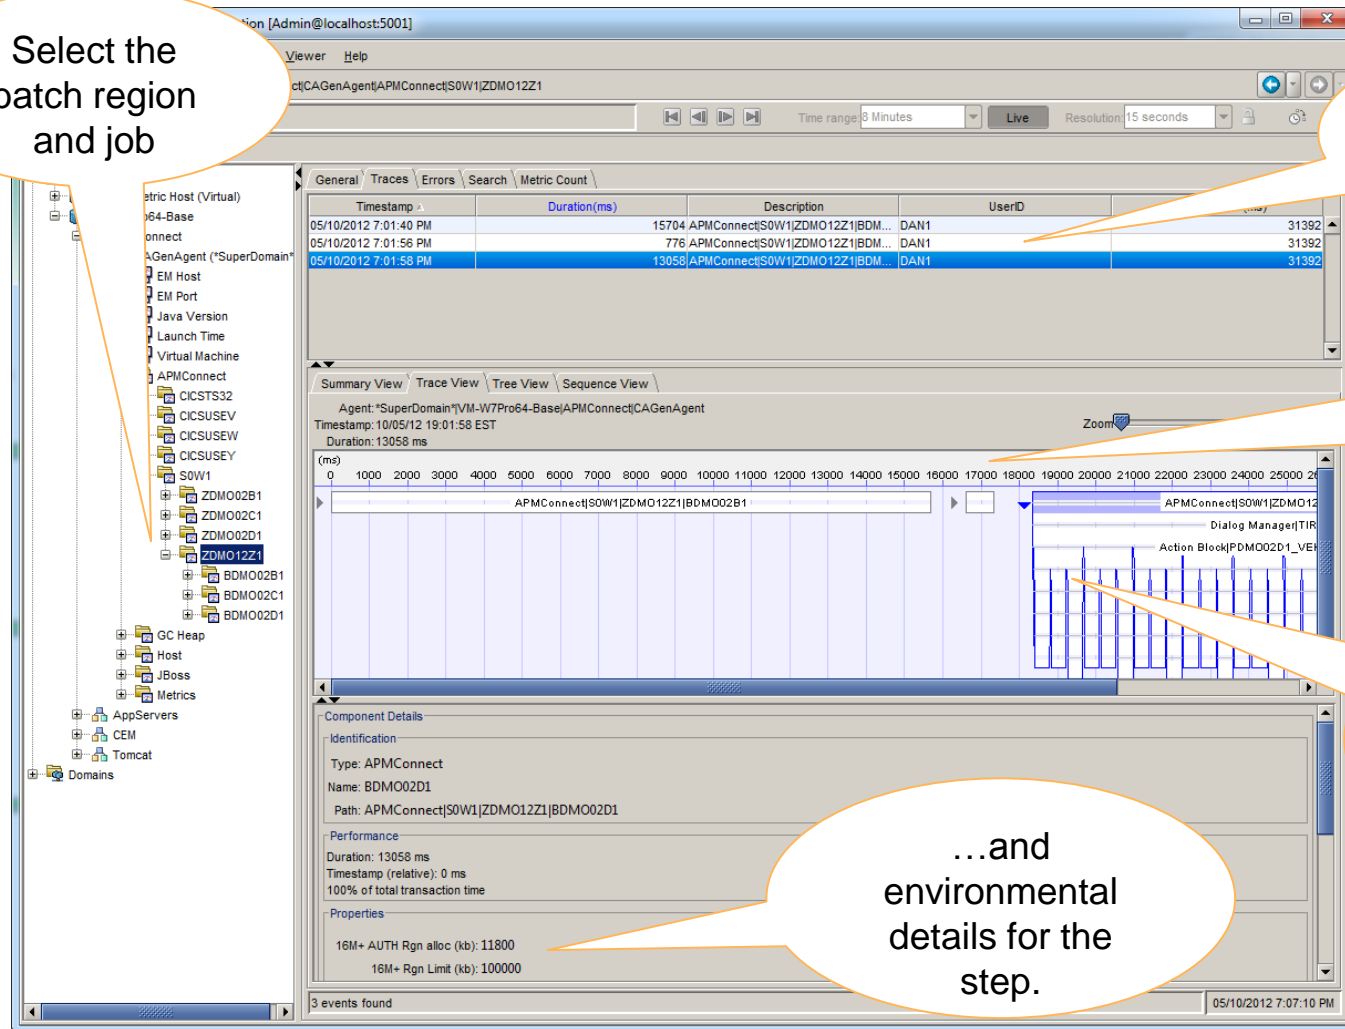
Select the batch region and job

tion [Admin@localhost:5001]

Viewer Help

ct|CAGenAgent|APMConnect|S0W1|ZDMO12Z1

Time range 8 Minutes Live Resolution 15 seconds

General Traces Errors Search Metric Count

| Timestamp | Duration(ms) | Description | UserID | (ms) |
|---|---|---|---|---|
| 05/10/2012 7:01:40 PM | 15704 | APMConnect\|S0W1\|ZDMO12Z1\|BDM... | DAN1 | 31392 |
| 05/10/2012 7:01:56 PM | 776 | APMConnect\|S0W1\|ZDMO12Z1\|BDM... | DAN1 | 31392 |
| 05/10/2012 7:01:58 PM | 13058 | APMConnect\|S0W1\|ZDMO12Z1\|BDM... | DAN1 | 31392 |

etric Host (Virtual)
64-Base
onnect
AGenAgent (*SuperDomain*
EM Host
EM Port
Java Version
Launch Time
Virtual Machine
APMConnect
CICSTS32
CICSUSEV
CICSUSEW
CICSUSEY
S0W1
ZDMO02B1
ZDMO02C1
ZDMO02D1
ZDMO12Z1
BDMO02B1
BDMO02C1
BDMO02D1
GC Heap
Host
JBoss
Metrics
AppServers
CEM
Tomcat
Domains

Summary View Trace View Tree View Sequence View

Agent: *SuperDomain*|VM-W7Pro64-Base|APMConnect|CAGenAgent
Timestamp: 10/05/12 19:01:58 EST
Duration: 13058 ms

Zoom

(ms)
0 1000 2000 3000 4000 5000 6000 7000 8000 9000 10000 11000 12000 13000 14000 15000 16000 17000 18000 19000 20000 21000 22000 23000 24000 25000 26

APMConnect|S0W1|ZDMO12Z1|BDMO02B1
APMConnect|S0W1|ZDMO12
Dialog Manager|TIR
Action Block|PDMO02D1_VE

Component Details
Identification
Type: APMConnect
Name: BDMO02D1
Path: APMConnect|S0W1|ZDMO12Z1|BDMO02D1

Performance
Duration: 13058 ms
Timestamp (relative): 0 ms
100% of total transaction time

Properties
16M+ AUTH Rgn alloc (kb): 11800
16M+ Rgn Limit (kb): 100000

…and environmental details for the step.

3 events found
05/10/2012 7:07:10 PM